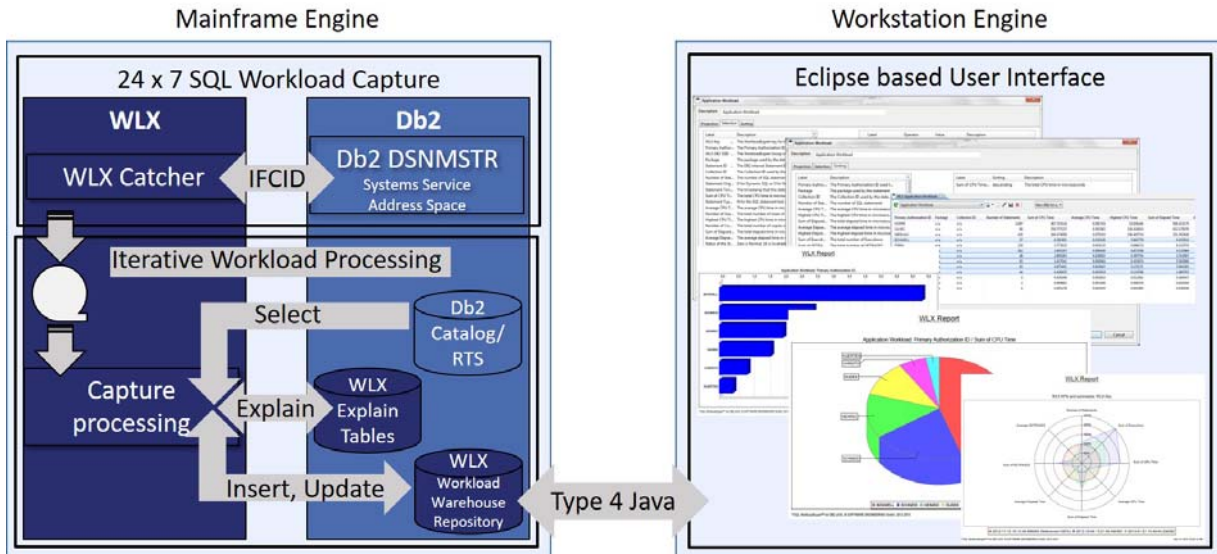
Mainframe Engine

24 x 7 SQL Workload Capture

WLX

Db2

WLX Catcher

IFCID

Db2 DSNMSTR
Systems Service
Address Space

Iterative Workload Processing

Select

Db2 Catalog/ RTS

Capture processing

Explain

WLX Explain Tables

Insert, Update

WLX Workload Warehouse Repository

Type 4 Java

Workstation Engine

Eclipse based User Interface

WLX Report

WLX Report

Application Workload: Primary Authorization ID / Sum of CPU Time

WLX Report